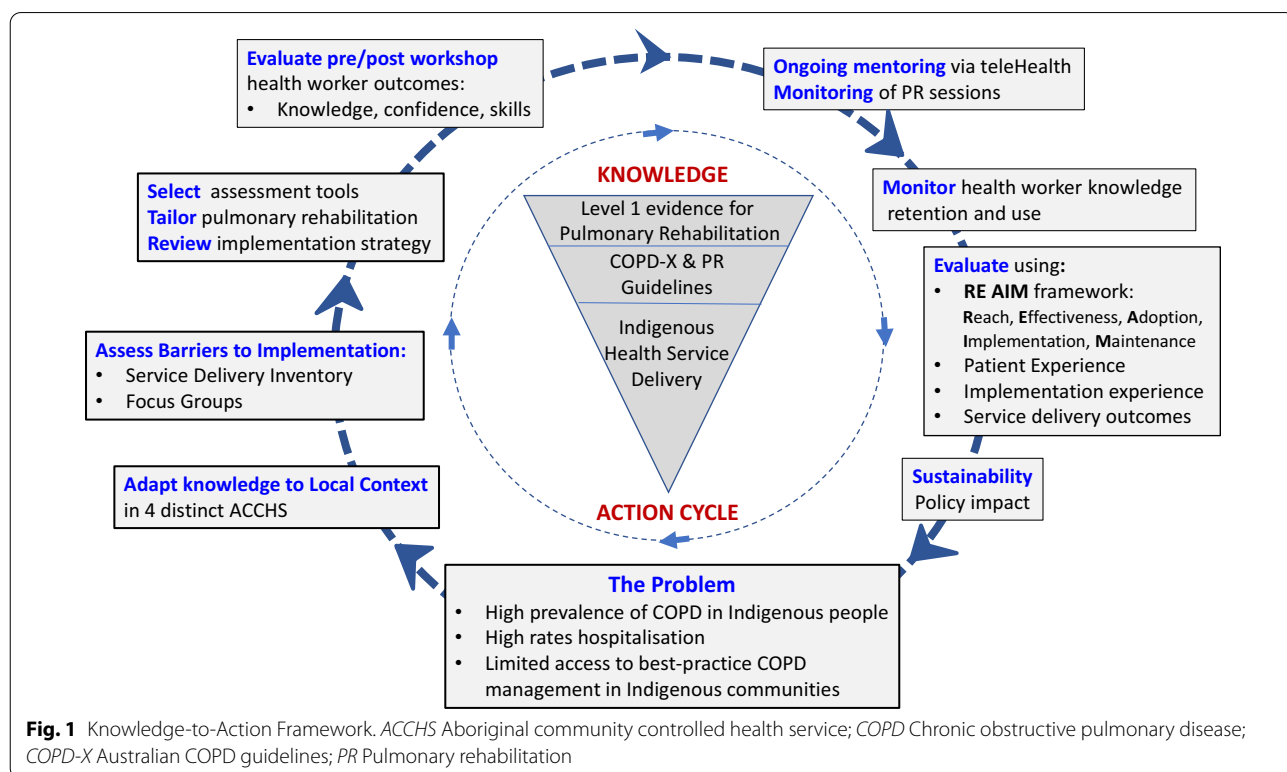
Evaluate pre/post workshop health worker outcomes:
• Knowledge, confidence, skills

Ongoing mentoring via teleHealth
Monitoring of PR sessions

Select assessment tools
Tailor pulmonary rehabilitation
Review implementation strategy

KNOWLEDGE

Level 1 evidence for Pulmonary Rehabilitation

COPD-X & PR Guidelines

Indigenous Health Service Delivery

Monitor health worker knowledge retention and use

Evaluate using:
• RE AIM framework: Reach, Effectiveness, Adoption, Implementation, Maintenance
• Patient Experience
• Implementation experience
• Service delivery outcomes

Assess Barriers to Implementation:
• Service Delivery Inventory
• Focus Groups

Adapt knowledge to Local Context in 4 distinct ACCHS

ACTION CYCLE

Sustainability
Policy impact

The Problem
• High prevalence of COPD in Indigenous people
• High rates hospitalisation
• Limited access to best-practice COPD management in Indigenous communities

Fig. 1 Knowledge-to-Action Framework. ACCHS Aboriginal community controlled health service; COPD Chronic obstructive pulmonary disease; COPD-X Australian COPD guidelines; PR Pulmonary rehabilitation